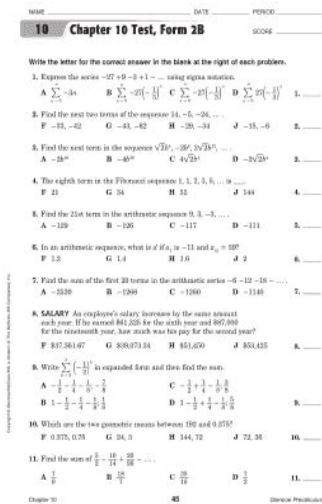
NAME _______________ DATE _______ PERIOD _______

10 Chapter 10 Test, Form 2B

SCORE _______

Write the letter for the correct answer in the blank at the right of each problem.

1. Express the series $-27 + 9 - 3 + 1 - \ldots$ using sigma notation.

A $\sum -3n$ B $\sum -27(-\frac{1}{3})^n$ C $\sum -27(-\frac{1}{3})^n$ D $\sum 27(-\frac{1}{3})^n$ 1. _______

2. Find the next two terms of the sequence 14, $-5$, $-24$, ....

F $-33, -42$ G $-43, -62$ H $-29, -34$ J $-15, -6$ 2. _______

3. Find the next term in the sequence $\sqrt{3}b^3$, $-3b^2$, $3\sqrt{3}b^3$, ....

A $-3b^{4}$ B $-4b^{3}$ C $4\sqrt{3}b^4$ D $-3\sqrt{3}b^4$ 3. _______

4. The eighth term in the Fibonacci sequence 1, 1, 2, 3, 5, ... is ____.

F 21 G 34 H 31 J 144 4. _______

5. Find the 21st term in the arithmetic sequence 9, 3, $-3$, ....

A $-129$ B $-126$ C $-117$ D $-111$ 5. _______

6. In an arithmetic sequence, what is $d$ if $a_1$ is $-11$ and $a_{15} = 10$?

F 1.3 G 1.4 H 1.6 J 2 6. _______

7. Find the sum of the first 20 terms in the arithmetic series $-6 - 12 - 18 - \ldots$.

A $-2520$ B $-1260$ C $-1260$ D $-1140$ 7. _______

8. SALARY An employee's salary increases by the same amount each year. If he earned \$41,325 for the sixth year and \$67,000 for the nineteenth year, how much was his pay for the second year?

F \$37,361.67 G \$39,073.54 H \$51,650 J \$53,425 8. _______

9. Write $\sum (-\frac{1}{3})^n$ in expanded form and then find the sum.

A $-\frac{1}{3} + \frac{1}{9} - \frac{1}{27} - \frac{7}{9}$ B $-\frac{1}{3} + \frac{1}{9} - \frac{1}{27}$ C $-\frac{1}{3} + \frac{1}{9} - \frac{1}{9}$ D $1 - \frac{1}{3} + \frac{1}{9} - \frac{5}{9}$ 9. _______

10. Which are the two geometric means between 192 and 0.375?

F 0.375, 0.75 G 24, 3 H 144, 72 J 72, 36 10. _______

11. Find the sum of $\frac{5}{8} - \frac{10}{14} + \frac{20}{56} - \ldots$.

A $\frac{7}{8}$ B $\frac{18}{7}$ C $\frac{10}{16}$ D $\frac{7}{3}$ 11. _______

Chapter 10 45 Glencoe Precalculus